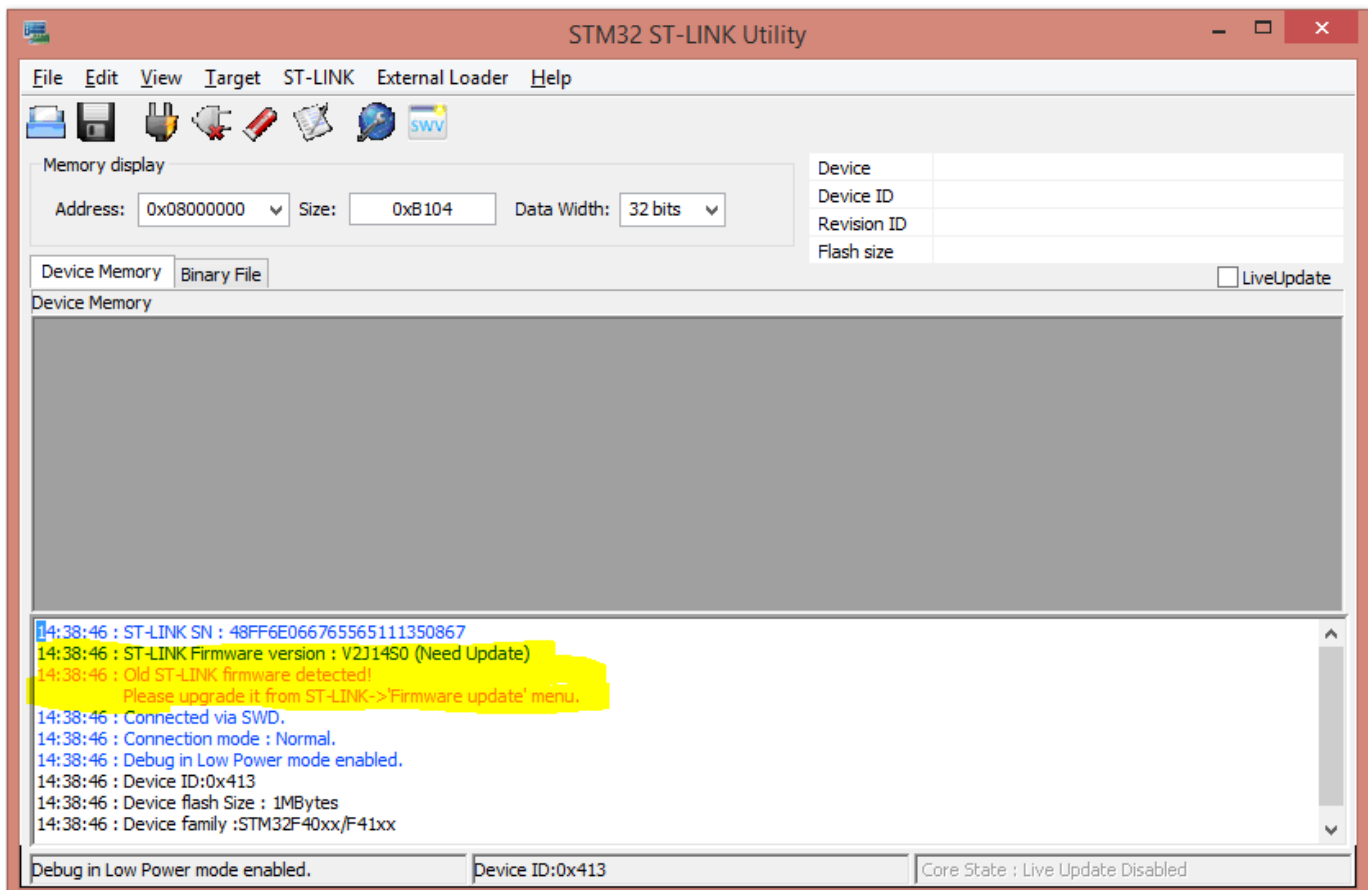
STM32 ST-LINK Utility

File Edit View Target ST-LINK External Loader Help

SWV

Memory display
Address: 0x08000000 Size: 0xB104 Data Width: 32 bits

| Device | |
|---|---|
| Device ID | |
| Revision ID | |
| Flash size | |

Device Memory | Binary File

LiveUpdate

Device Memory

14:38:46 : ST-LINK SN : 48FF6E066765565111350867
14:38:46 : ST-LINK Firmware version : V2J14S0 (Need Update)
14:38:46 : Old ST-LINK firmware detected!
Please upgrade it from ST-LINK->'Firmware update' menu.
14:38:46 : Connected via SWD.
14:38:46 : Connection mode : Normal.
14:38:46 : Debug in Low Power mode enabled.
14:38:46 : Device ID:0x413
14:38:46 : Device flash Size : 1MBytes
14:38:46 : Device family :STM32F40xx/F41xx

Debug in Low Power mode enabled. | Device ID:0x413 | Core State : Live Update Disabled